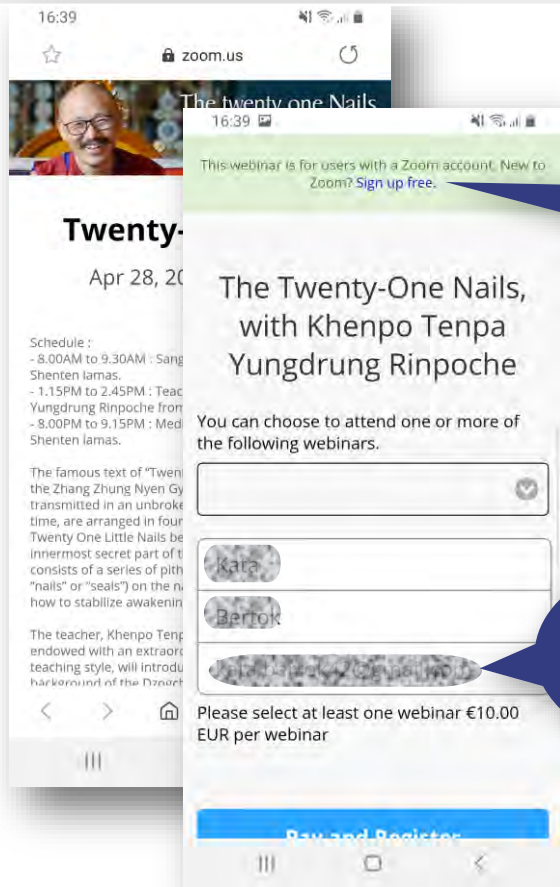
16:39

zoom.us

The twenty one Nails

Twenty-

Apr 28, 20

Schedule :
- 8.00AM to 9.30AM : Sang
Shenten lamas.
- 1.15PM to 2.45PM : Teac
Yungdrung Rinpoche from
- 8.00PM to 9.15PM : Medi
Shenten lamas.

The famous text of "Twent
the Zhang Zhung Nyen Gy
transmitted in an unbroke
time, are arranged in four
Twenty One Little Nails be
innermost secret part of t
consists of a series of pith
"nails" or "seals") on the n
how to stabilize awakenin

The teacher, Khenpo Tenp
endowed with an extraord
teaching style, will introdu
background of the Dzogch

16:39

This webinar is for users with a Zoom account. New to Zoom? Sign up free.

The Twenty-One Nails, with Khenpo Tenpa Yungdrung Rinpoche

You can choose to attend one or more of the following webinars.

Kata

Bertok

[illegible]

Please select at least one webinar €10.00 EUR per webinar

Pay and Register